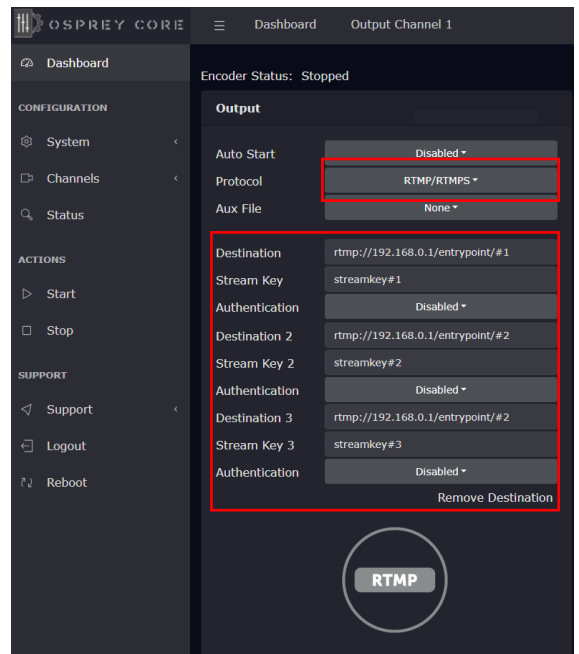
OSPREY CORE

Dashboard

CONFIGURATION

System

Channels

Status

ACTIONS

Start

Stop

SUPPORT

Support

Logout

Reboot

≡ Dashboard Output Channel 1

Encoder Status: Stopped

Output

Auto Start Disabled
Protocol RTMP/RTMPS
Aux File None

Destination rtmp://192.168.0.1/entrypoint/#1
Stream Key streamkey#1
Authentication Disabled
Destination 2 rtmp://192.168.0.1/entrypoint/#2
Stream Key 2 streamkey#2
Authentication Disabled
Destination 3 rtmp://192.168.0.1/entrypoint/#2
Stream Key 3 streamkey#3
Authentication Disabled
Remove Destination

RTMP